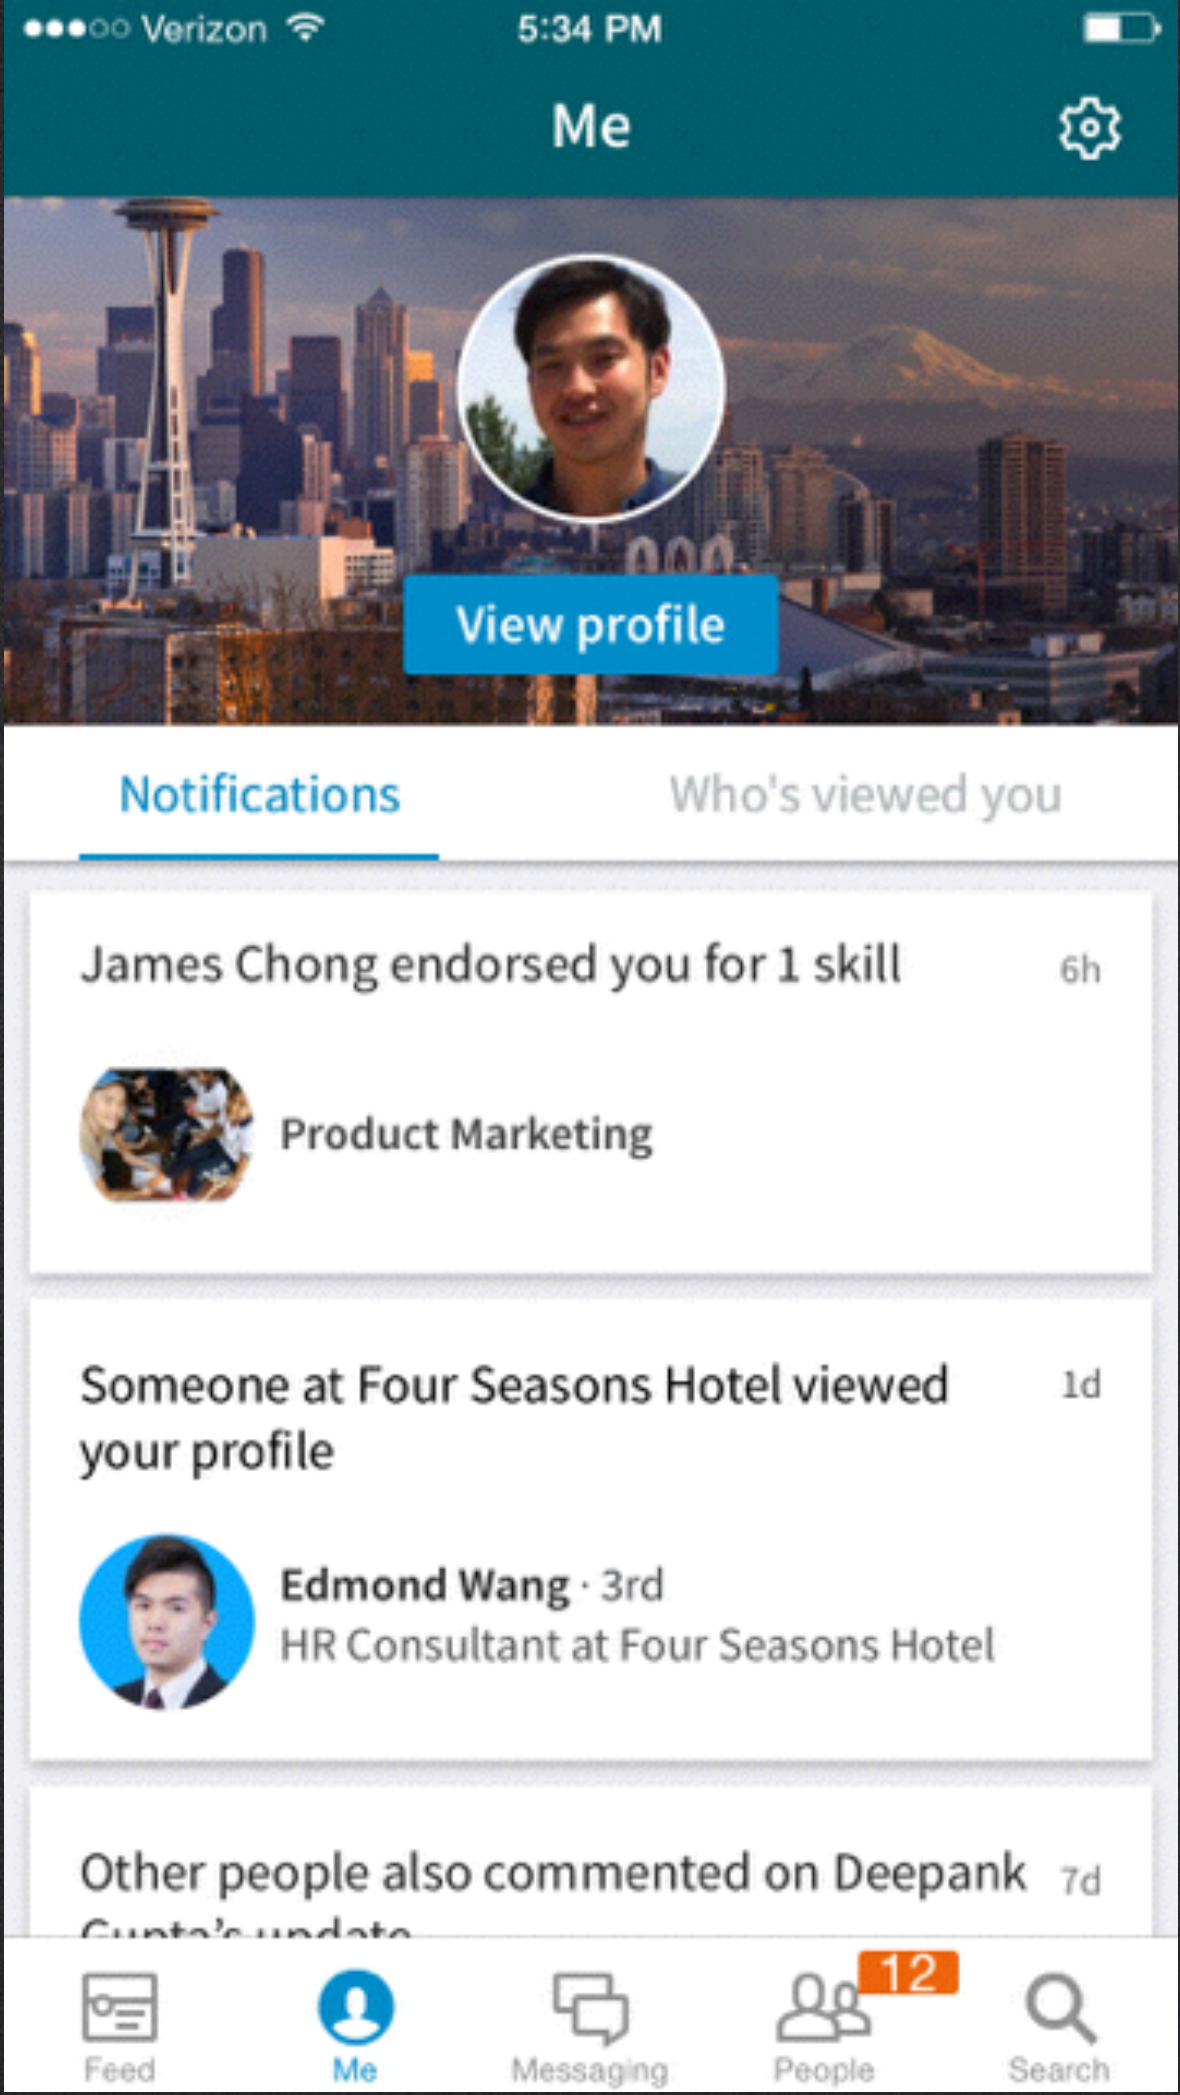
●●●○○ Verizon 5:34 PM

Me

View profile

Notifications

Who's viewed you

James Chong endorsed you for 1 skill 6h

Product Marketing

Someone at Four Seasons Hotel viewed your profile 1d

Edmond Wang · 3rd
HR Consultant at Four Seasons Hotel

Other people also commented on Deepank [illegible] 7d

Feed Me Messaging 12 People Search